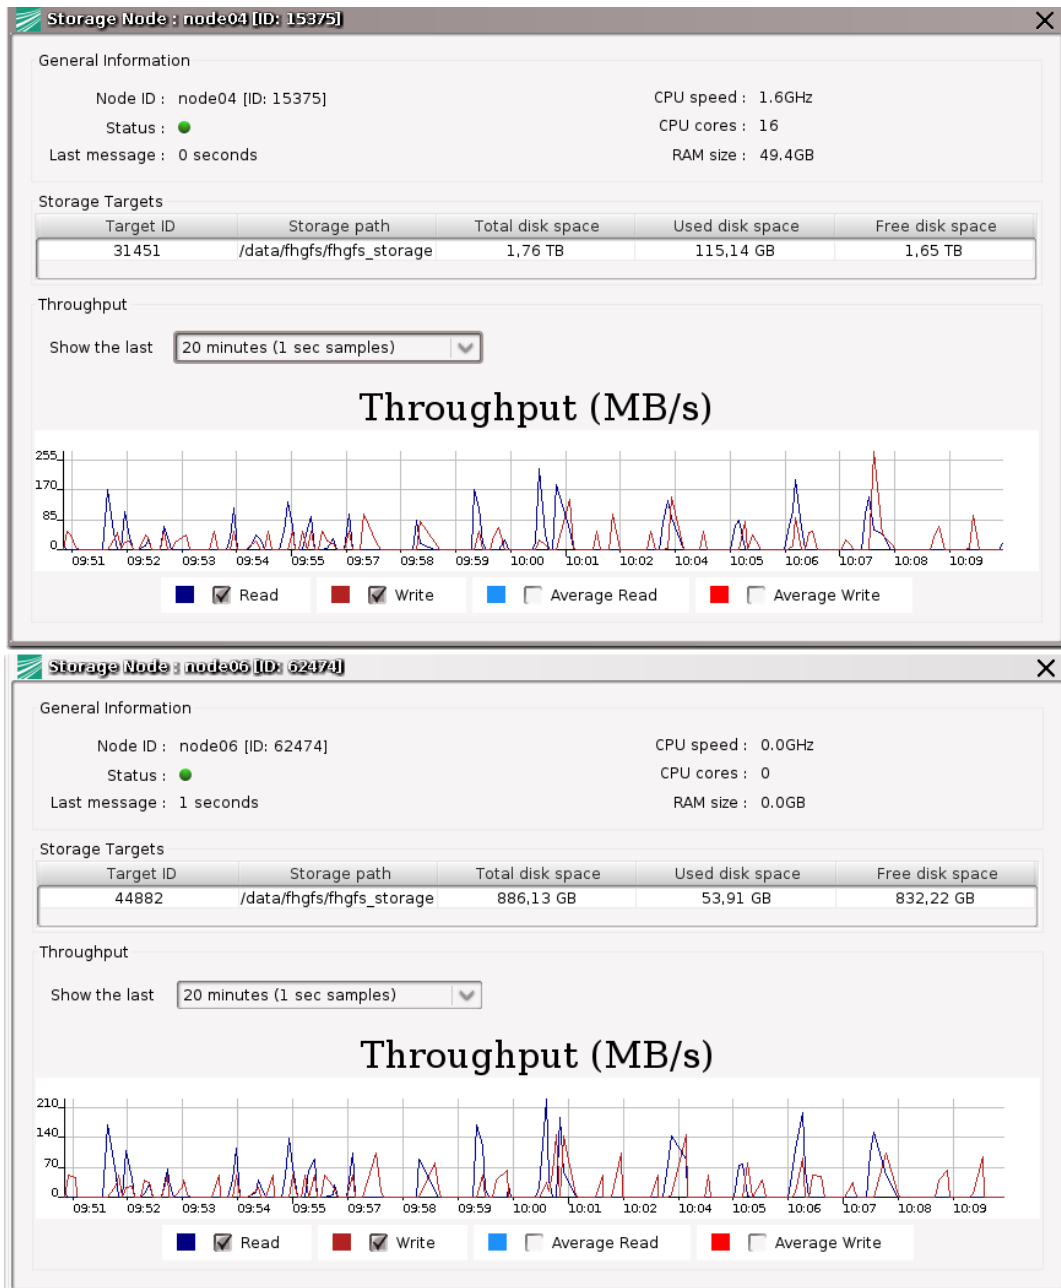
Storage Node : node04 [ID: 15375]

General Information

Node ID : node04 [ID: 15375]
Status :
Last message : 0 seconds

CPU speed : 1.6GHz
CPU cores : 16
RAM size : 49.4GB

Storage Targets

| Target ID | Storage path | Total disk space | Used disk space | Free disk space |
|---|---|---|---|---|
| 31451 | /data/fhgfs/fhgfs_storage | 1,76 TB | 115,14 GB | 1,65 TB |

Throughput

Show the last 20 minutes (1 sec samples)

Throughput (MB/s)

255
170
85
0
09:51 09:52 09:53 09:54 09:55 09:57 09:58 09:59 10:00 10:01 10:02 10:04 10:05 10:06 10:07 10:08 10:09

Read Write Average Read Average Write

Storage Node : node06 [ID: 62474]

General Information

Node ID : node06 [ID: 62474]
Status :
Last message : 1 seconds

CPU speed : 0.0GHz
CPU cores : 0
RAM size : 0.0GB

Storage Targets

| Target ID | Storage path | Total disk space | Used disk space | Free disk space |
|---|---|---|---|---|
| 44882 | /data/fhgfs/fhgfs_storage | 886,13 GB | 53,91 GB | 832,22 GB |

Throughput

Show the last 20 minutes (1 sec samples)

Throughput (MB/s)

210
140
70
0
09:51 09:52 09:53 09:54 09:55 09:57 09:58 09:59 10:00 10:01 10:02 10:04 10:05 10:06 10:07 10:08 10:09

Read Write Average Read Average Write